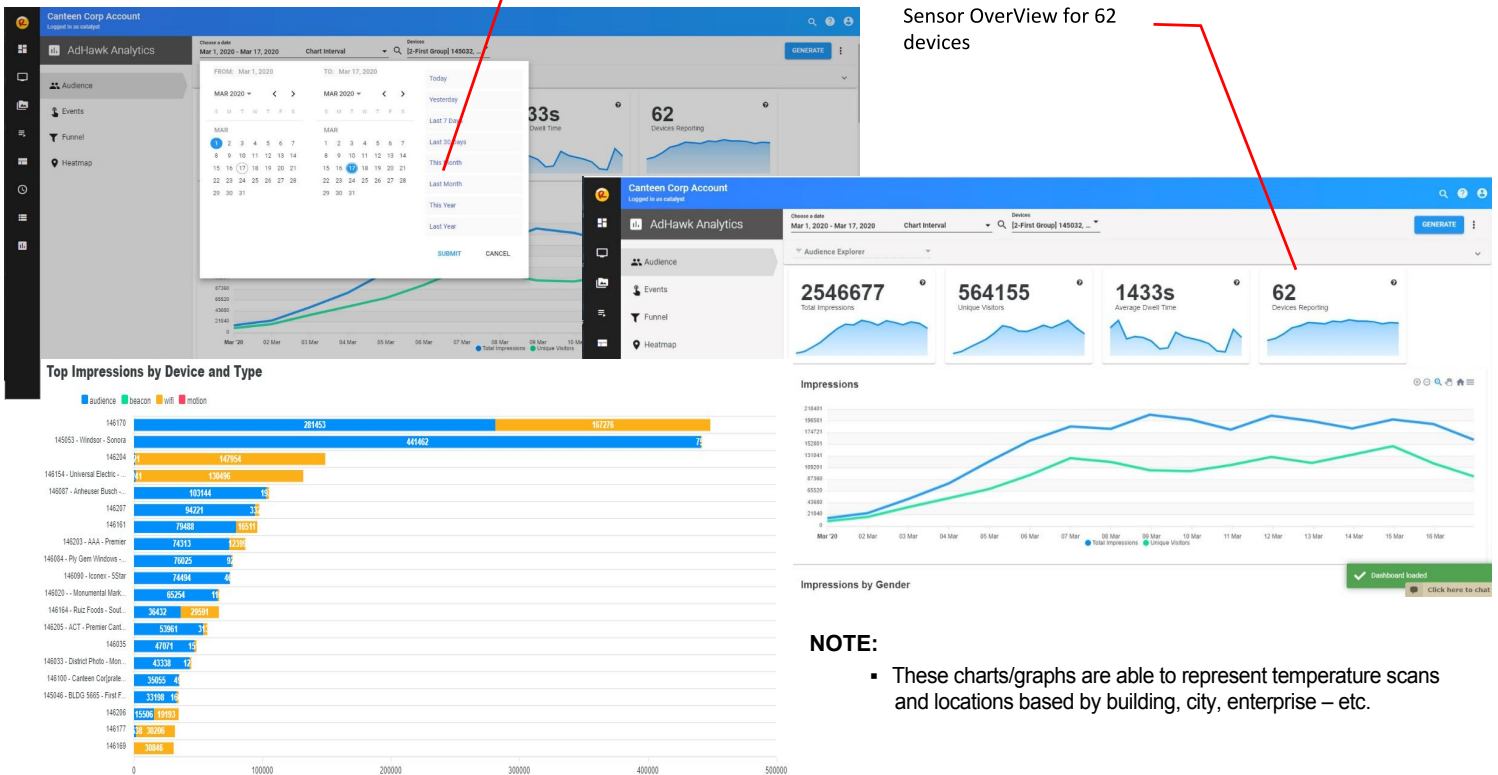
Sensor OverView for 62 devices

Canteen Corp Account
Logged in as catalyst

AdHawk Analytics

Choose a date
Mar 1, 2020 - Mar 17, 2020
Chart Interval
Devices
[2-First Group| 145032, ...
GENERATE

Audience
Events
Funnel
Heatmap

FROM: Mar 1, 2020
TO: Mar 17, 2020
MAR 2020
S M T W T F S
MAR
1 2 3 4 5 6 7
8 9 10 11 12 13 14
15 16 17 18 19 20 21
22 23 24 25 26 27 28
29 30 31

MAR 2020
S M T W T F S
MAR
1 2 3 4 5 6 7
8 9 10 11 12 13 14
15 16 17 18 19 20 21
22 23 24 25 26 27 28
29 30 31

Today
Yesterday
Last 7 Days
Last 30 Days
This Month
Last Month
This Year
Last Year
SUBMIT
CANCEL

33s
Dwell Time
62
Devices Reporting

Canteen Corp Account
Logged in as catalyst
AdHawk Analytics
Choose a date
Mar 1, 2020 - Mar 17, 2020
Chart Interval
Devices
[2-First Group| 145032, ...
GENERATE
Audience Explorer
Audience
Events
Funnel
Heatmap

2546677
Total Impressions
564155
Unique Visitors
1433s
Average Dwell Time
62
Devices Reporting

Impressions
218401
196561
174721
152881
131041
109201
87360
65520
43680
21840
0
Mar '20 02 Mar 03 Mar 04 Mar 05 Mar 06 Mar 07 Mar 08 Mar 09 Mar 10 Mar 11 Mar 12 Mar 13 Mar 14 Mar 15 Mar 16 Mar
Total Impressions Unique Visitors

Impressions by Gender
Dashboard loaded
Click here to chat

Top Impressions by Device and Type
audience beacon wifi motion

| Device | Values |
|---|---|
| 146170 | 281453, 167276 |
| 145053 - Windsor - Sonora | 441462, 75 |
| 146204 | 147954 |
| 146154 - Universal Electric - ... | 130496 |
| 146087 - Anheuser Busch - ... | 103144, 19 |
| 146207 | 94221, 33 |
| 146161 | 79488, 16511 |
| 146203 - AAA - Premier | 74313, 12339 |
| 146084 - Ply Gem Windows - ... | 76025, 92 |
| 146090 - Iconex - 5Star | 74494, 40 |
| 146020 - - Monumental Mark... | 65254, 11 |
| 146164 - Ruiz Foods - Sout... | 36432, 29591 |
| 146205 - ACT - Premier Cant... | 53961, 31 |
| 146035 | 47071, 15 |
| 146033 - District Photo - Mon... | 43338, 12 |
| 146100 - Canteen Co[rprate... | 35055, 4 |
| 145046 - BLDG 5665 - First F... | 33198, 16 |
| 146206 | 15506, 19193 |
| 146177 | 38, 30206 |
| 146169 | 30846 |

0 100000 200000 300000 400000 500000

NOTE:
▪ These charts/graphs are able to represent temperature scans and locations based by building, city, enterprise – etc.